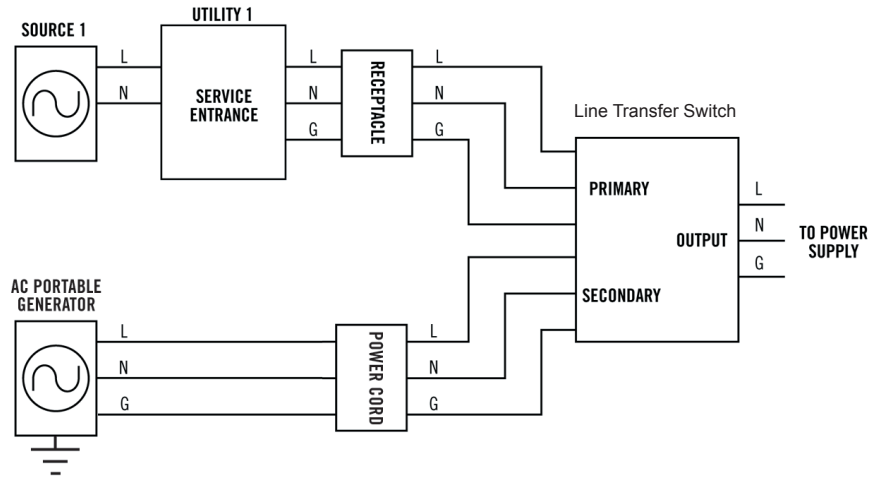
SOURCE 1

UTILITY 1

L

N

SERVICE ENTRANCE

L

N

G

RECEPTACLE

L

N

G

Line Transfer Switch

PRIMARY

OUTPUT

L

N

G

TO POWER SUPPLY

SECONDARY

AC PORTABLE GENERATOR

L

N

G

POWER CORD

L

N

G